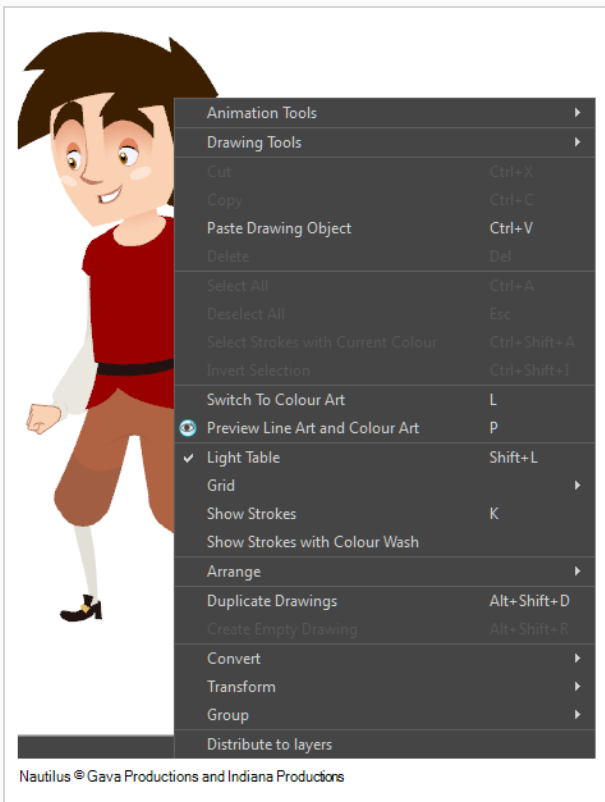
Animation Tools
Drawing Tools
Cut Ctrl+X
Copy Ctrl+C
Paste Drawing Object Ctrl+V
Delete Del
Select All Ctrl+A
Deselect All Esc
Select Strokes with Current Colour Ctrl+Shift+A
Invert Selection Ctrl+Shift+I
Switch To Colour Art L
Preview Line Art and Colour Art P
Light Table Shift+L
Grid
Show Strokes K
Show Strokes with Colour Wash
Arrange
Duplicate Drawings Alt+Shift+D
Create Empty Drawing Alt+Shift+R
Convert
Transform
Group
Distribute to layers

Nautilus © Gava Productions and Indiana Productions